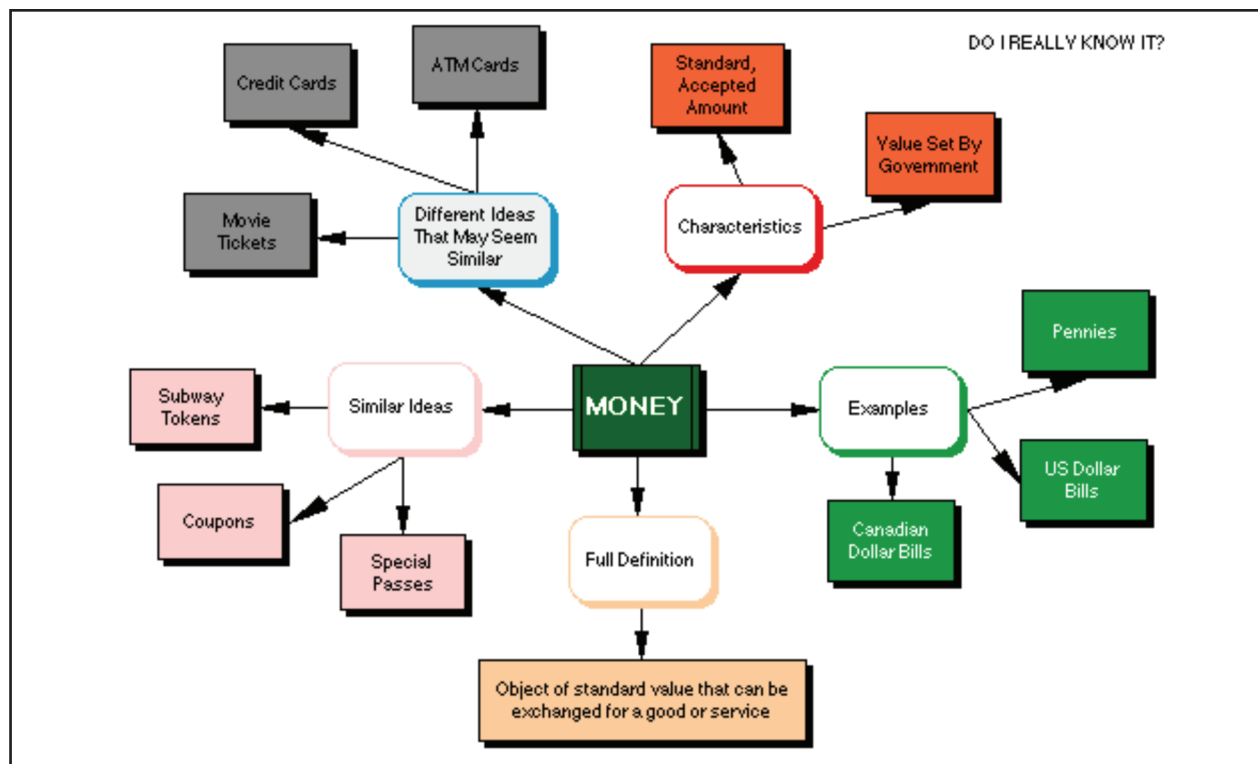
DO I REALLY KNOW IT?

Credit Cards

ATM Cards

Standard, Accepted Amount

Value Set By Government

Movie Tickets

Different Ideas That May Seem Similar

Characteristics

Pennies

Subway Tokens

Similar Ideas

MONEY

Examples

Coupons

Special Passes

Full Definition

Canadian Dollar Bills

US Dollar Bills

Object of standard value that can be exchanged for a good or service